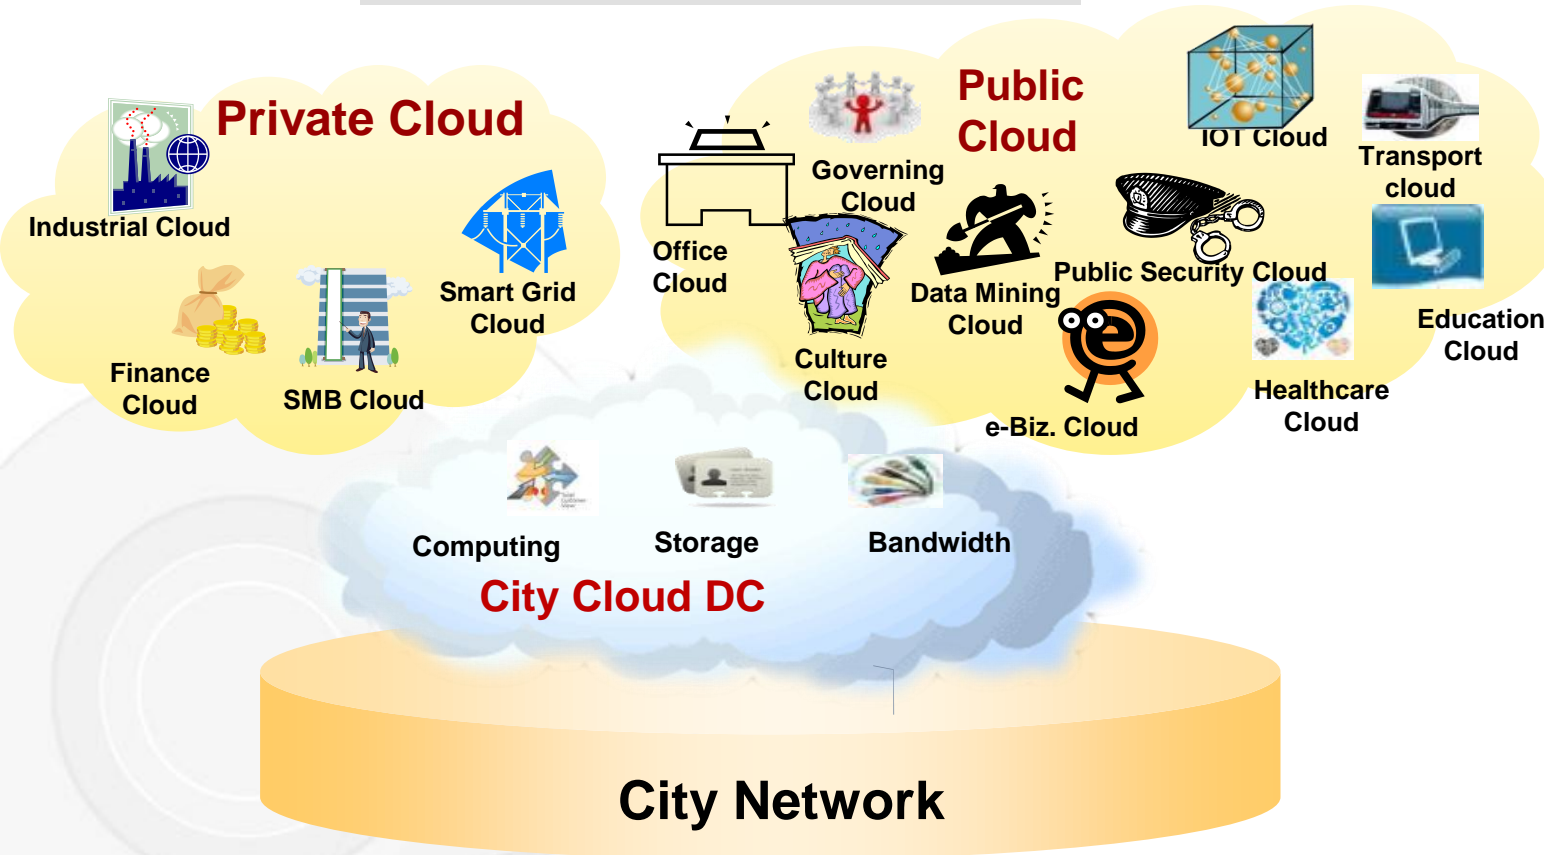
Private Cloud

Industrial Cloud

Smart Grid Cloud

Finance Cloud

SMB Cloud

Public Cloud

Governing Cloud

Office Cloud

Culture Cloud

Data Mining Cloud

IOT Cloud

Transport cloud

Public Security Cloud

Education Cloud

e-Biz. Cloud

Healthcare Cloud

Computing

Storage

Bandwidth

City Cloud DC

City Network